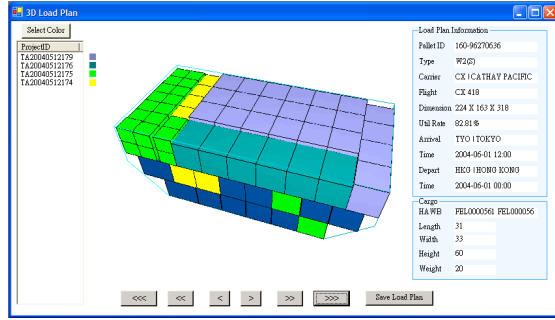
3D Load Plan

Select Color

ProjectID
TA20040512179
TA20040512176
TA20040512175
TA20040512174

Load Plan Information

| Pallet ID | 160-96270636 |
|---|---|
| Type | W2(S) |
| Carrier | CX CATHAY PACIFIC |
| Flight | CX 418 |
| Dimension | 224 X 163 X 318 |
| Util Rate | 82.81% |
| Arrival | TYO TOKYO |
| Time | 2004-06-01 12:00 |
| Depart | HKG HONG KONG |
| Time | 2004-06-01 00:00 |

Cargo

| HAWB | FEL0000561 FEL000056 |
|---|---|
| Length | 31 |
| Width | 33 |
| Height | 60 |
| Weight | 20 |

<<< << < > >> >>> Save Load Plan